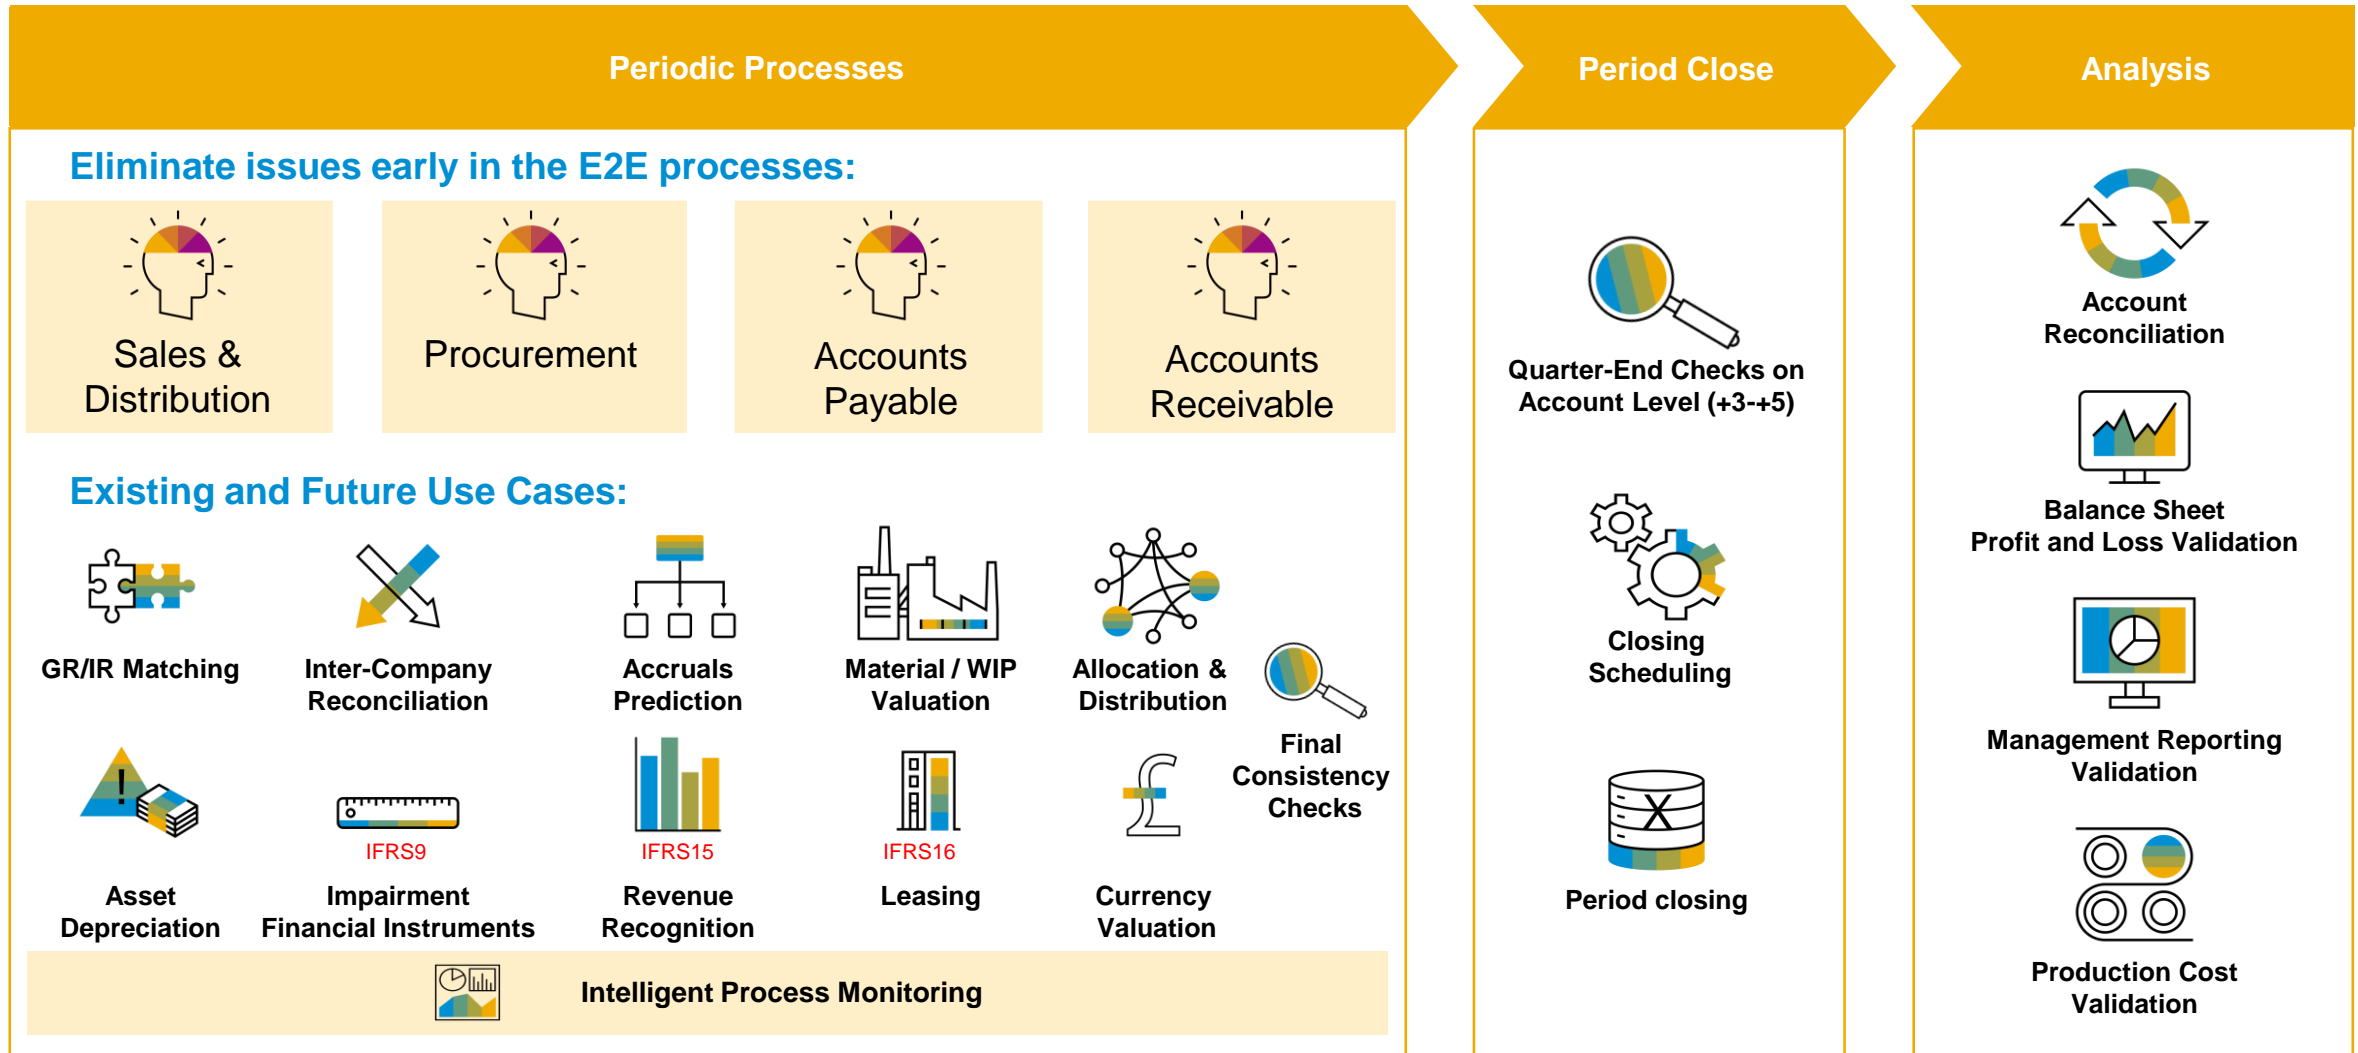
Periodic Processes

Eliminate issues early in the E2E processes:

Sales & Distribution

Procurement

Accounts Payable

Accounts Receivable

Existing and Future Use Cases:

GR/IR Matching

Inter-Company Reconciliation

Accruals Prediction

Material / WIP Valuation

Allocation & Distribution

Final Consistency Checks

Asset Depreciation

IFRS9
Impairment Financial Instruments

IFRS15
Revenue Recognition

IFRS16
Leasing

Currency Valuation

Intelligent Process Monitoring

Period Close

Quarter-End Checks on Account Level (+3-+5)

Closing Scheduling

Period closing

Analysis

Account Reconciliation

Balance Sheet Profit and Loss Validation

Management Reporting Validation

Production Cost Validation